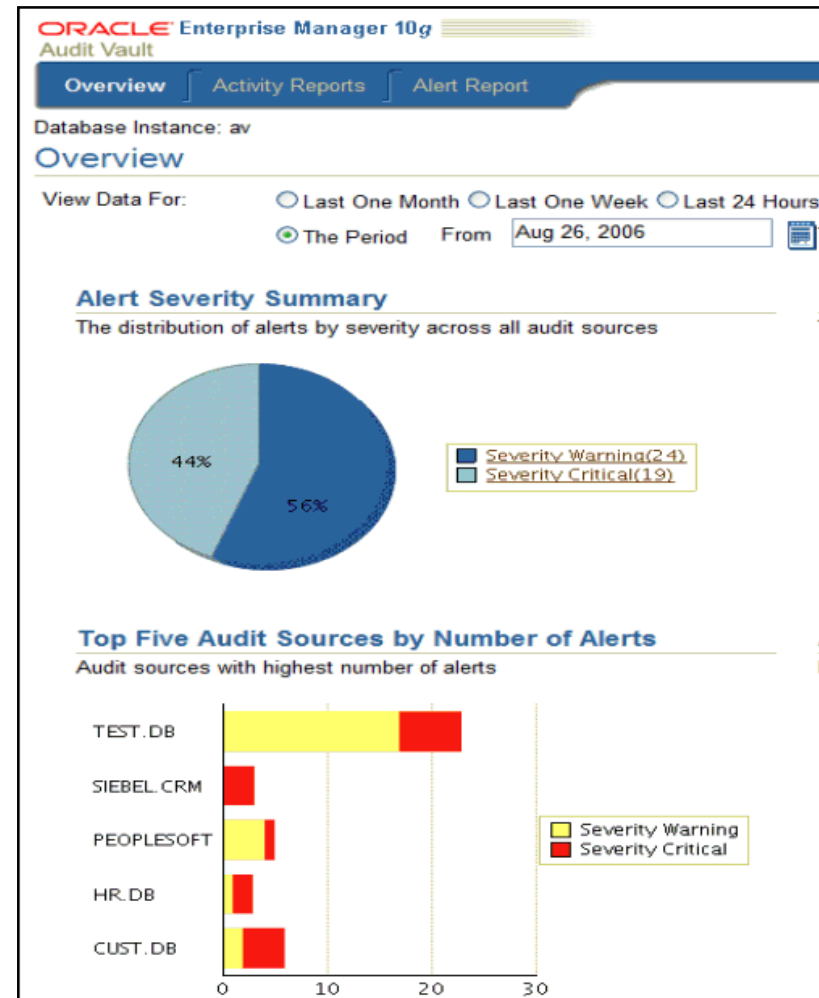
ORACLE Enterprise Manager 10g
Audit Vault

Overview | Activity Reports | Alert Report

Database Instance: av

Overview

View Data For: Last One Month Last One Week Last 24 Hours
The Period From Aug 26, 2006

Alert Severity Summary
The distribution of alerts by severity across all audit sources

44%
56%

Severity Warning(24)
Severity Critical(19)

Top Five Audit Sources by Number of Alerts
Audit sources with highest number of alerts

TEST.DB
SIEBEL.CRM
PEOPLESOFT
HR.DB
CUST.DB

0 10 20 30

Severity Warning
Severity Critical